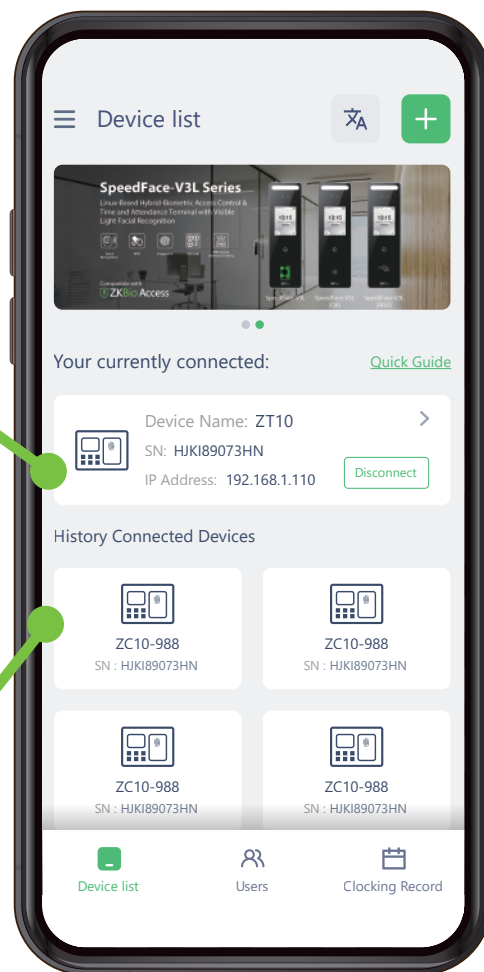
Device list

SpeedFace-V3L Series
Linux-Based Hybrid Biometric Access Control & Time and Attendance Terminal with Visible Light Facial Recognition

Compatible with
ZKBio Access

Your currently connected:
Quick Guide

Device Name: ZT10
SN: HJKI89073HN
IP Address: 192.168.1.110
Disconnect

History Connected Devices

ZC10-988
SN : HJKI89073HN

ZC10-988
SN : HJKI89073HN

ZC10-988
SN : HJKI89073HN

ZC10-988
SN : HJKI89073HN

Device list
Users
Clocking Record